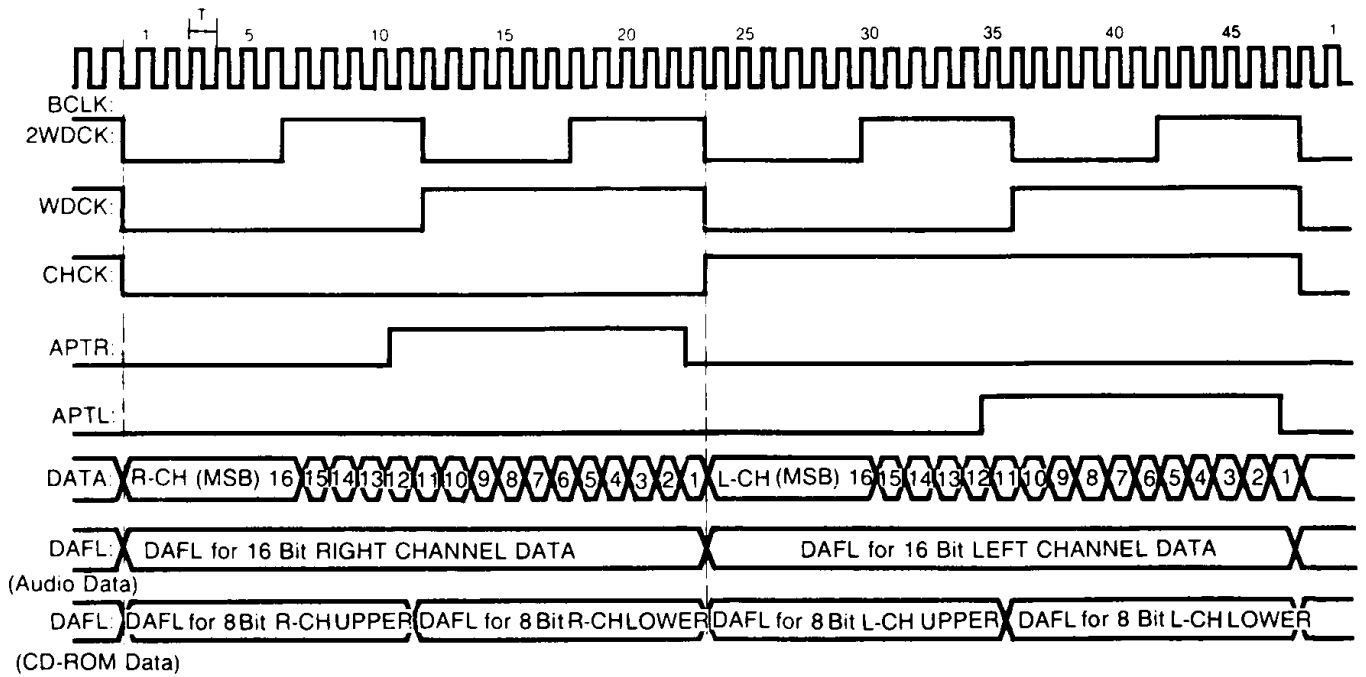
T

1 5 10 15 20 25 30 35 40 45 1

BCLK:

2WDCK:

WDCK:

CHCK:

APTR:

APTL:

DATA: R-CH (MSB) 16 15 14 13 12 11 10 9 8 7 6 5 4 3 2 1 L-CH (MSB) 16 15 14 13 12 11 10 9 8 7 6 5 4 3 2 1

DAFL: DAFL for 16 Bit RIGHT CHANNEL DATA DAFL for 16 Bit LEFT CHANNEL DATA
(Audio Data)

DAFL: DAFL for 8 Bit R-CH UPPER DAFL for 8 Bit R-CH LOWER DAFL for 8 Bit L-CH UPPER DAFL for 8 Bit L-CH LOWER
(CD-ROM Data)